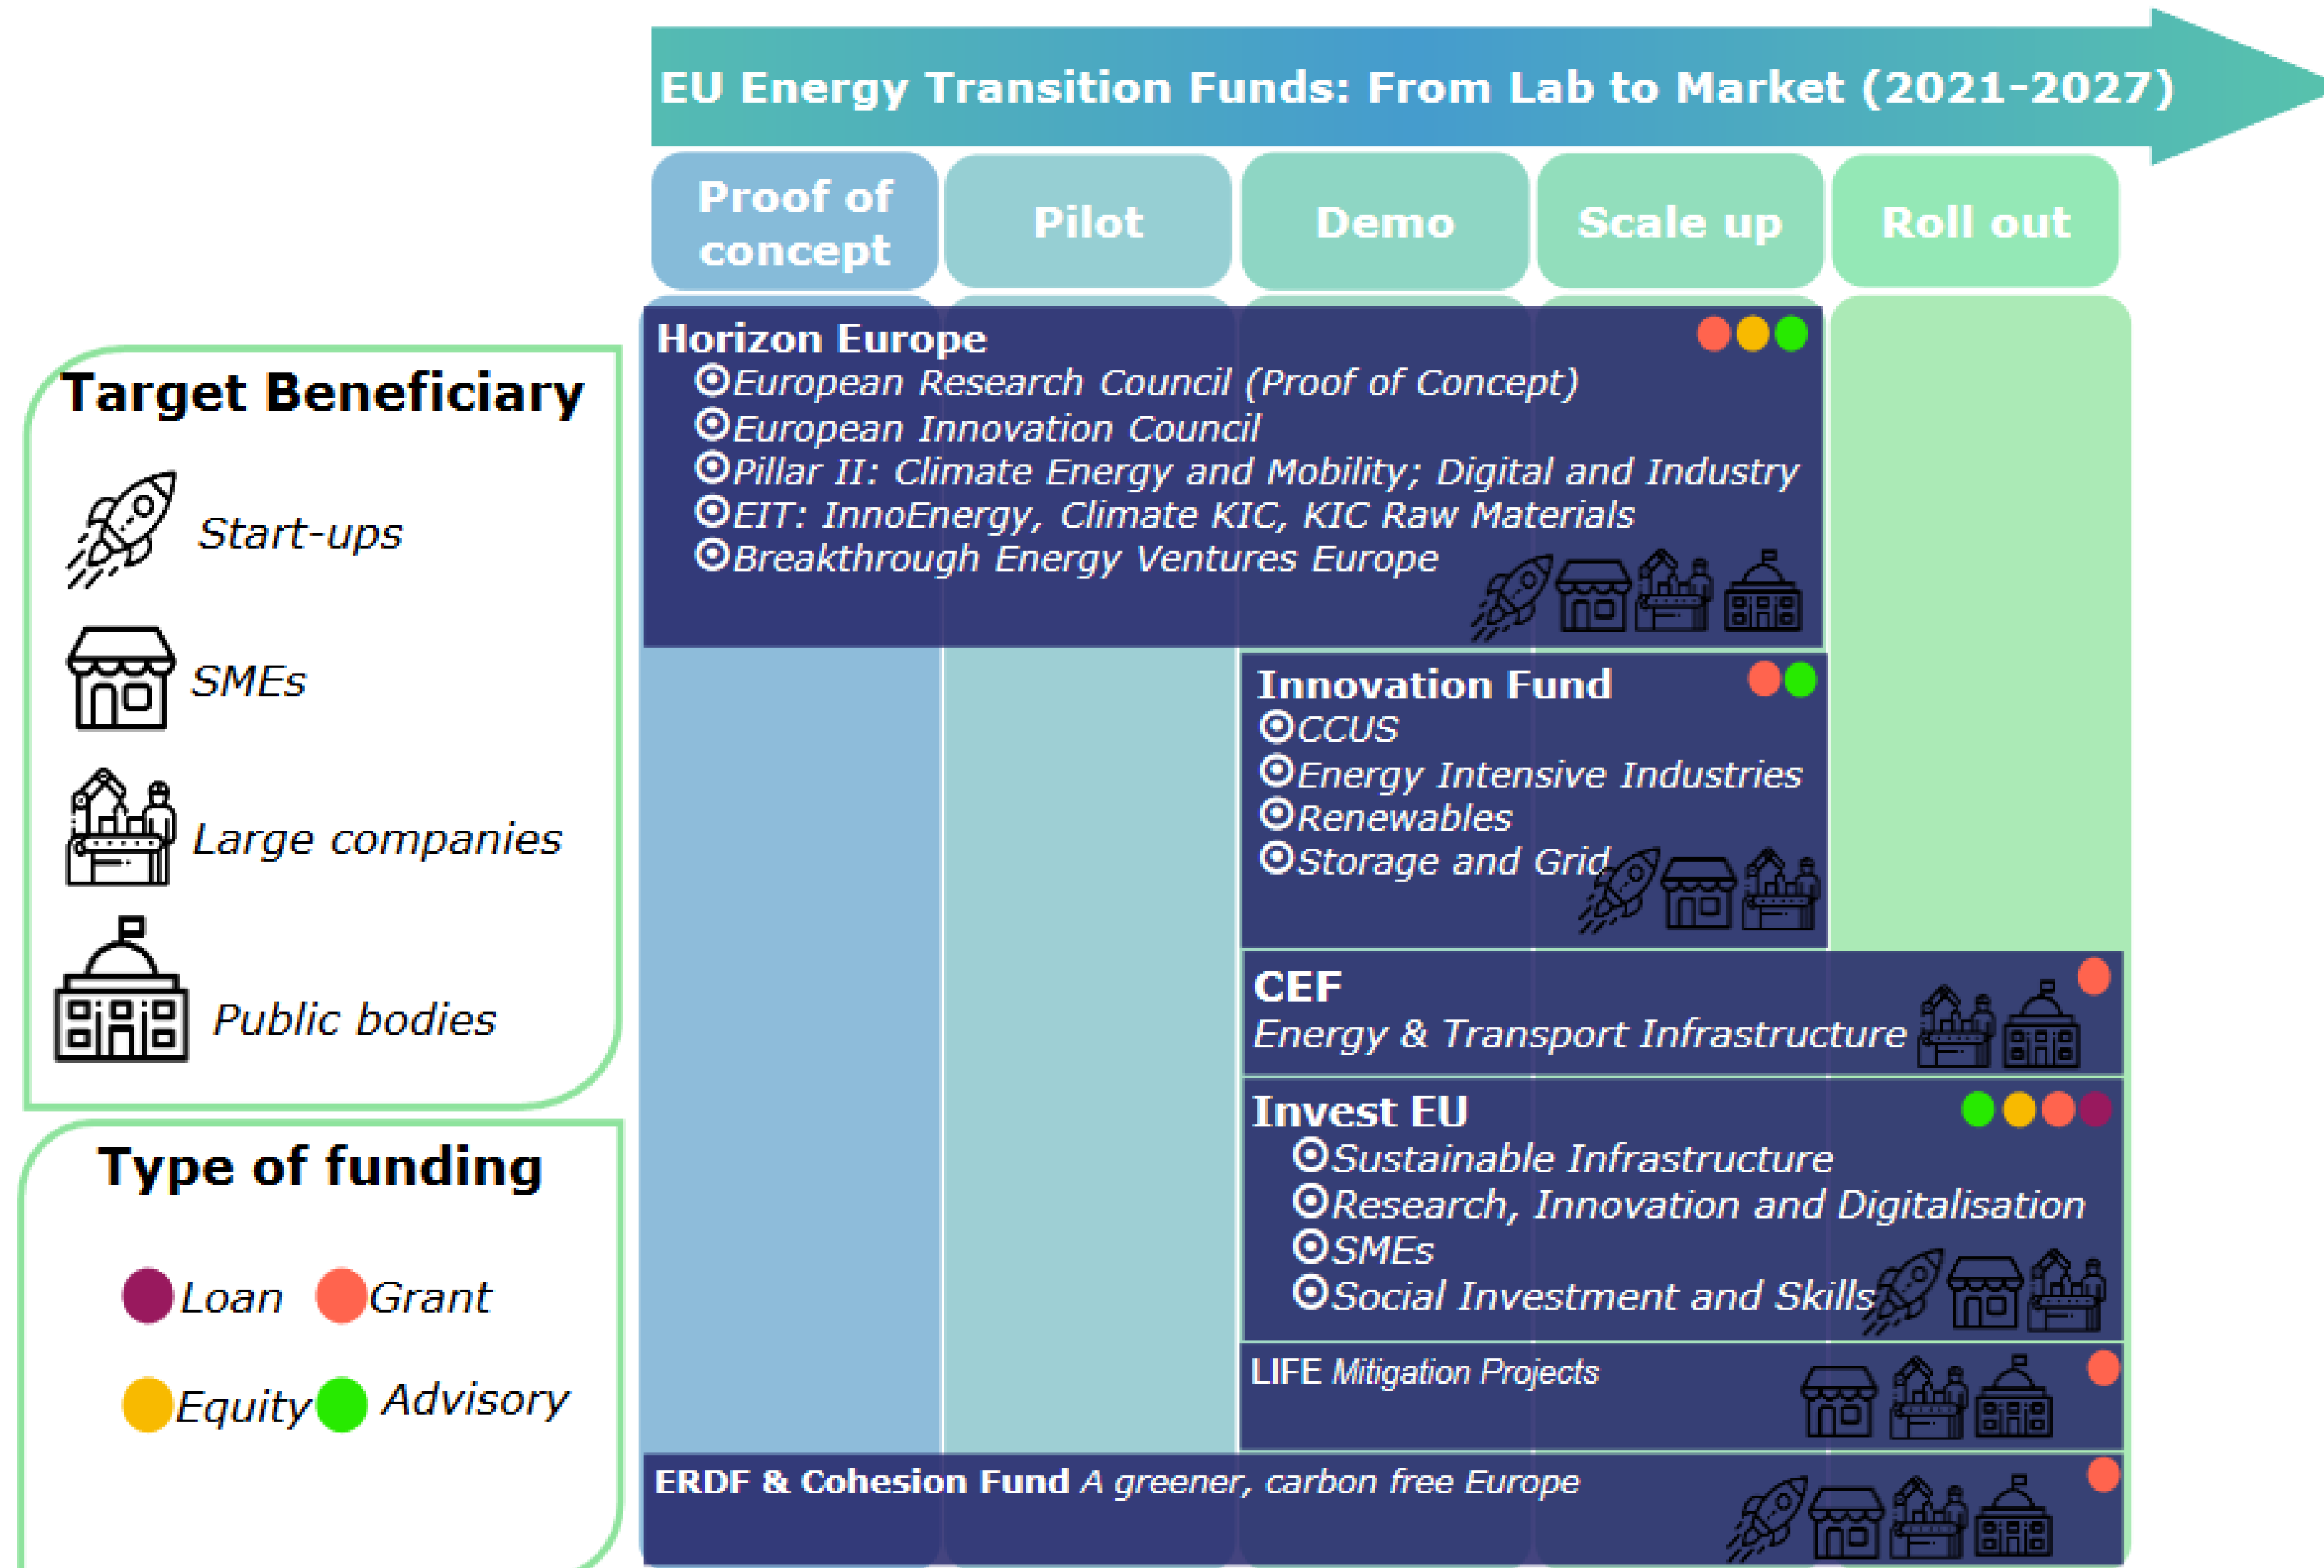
EU Energy Transition Funds: From Lab to Market (2021-2027)

Proof of concept

Pilot

Demo

Scale up

Roll out

Target Beneficiary

Start-ups

SMEs

Large companies

Public bodies

Type of funding

Loan Grant

Equity Advisory

Horizon Europe
European Research Council (Proof of Concept)
European Innovation Council
Pillar II: Climate Energy and Mobility; Digital and Industry
EIT: InnoEnergy, Climate KIC, KIC Raw Materials
Breakthrough Energy Ventures Europe

Innovation Fund
CCUS
Energy Intensive Industries
Renewables
Storage and Grid

CEF
Energy & Transport Infrastructure

Invest EU
Sustainable Infrastructure
Research, Innovation and Digitalisation
SMEs
Social Investment and Skills

LIFE Mitigation Projects

ERDF & Cohesion Fund A greener, carbon free Europe